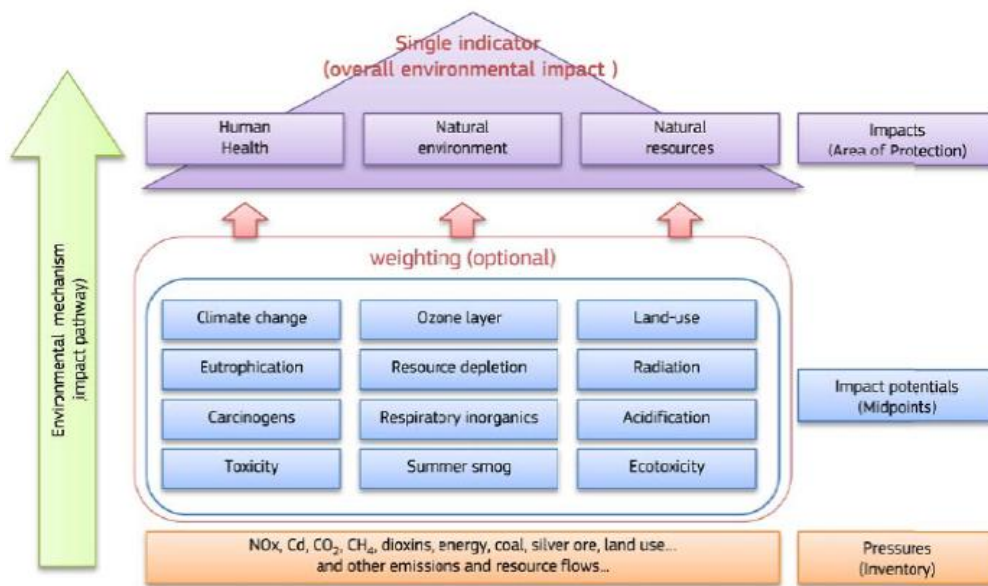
Single indicator
(overall environmental impact )

Human Health

Natural environment

Natural resources

Impacts
(Area of Protection)

Environmental mechanism
(impact pathway)

weighting (optional)

Climate change

Ozone layer

Land-use

Eutrophication

Resource depletion

Radiation

Carcinogens

Respiratory inorganics

Acidification

Toxicity

Summer smog

Ecotoxicity

Impact potentials
(Midpoints)

NOx, Cd, $CO_2$, $CH_4$, dioxins, energy, coal, silver ore, land use... and other emissions and resource flows...

Pressures
(Inventory)